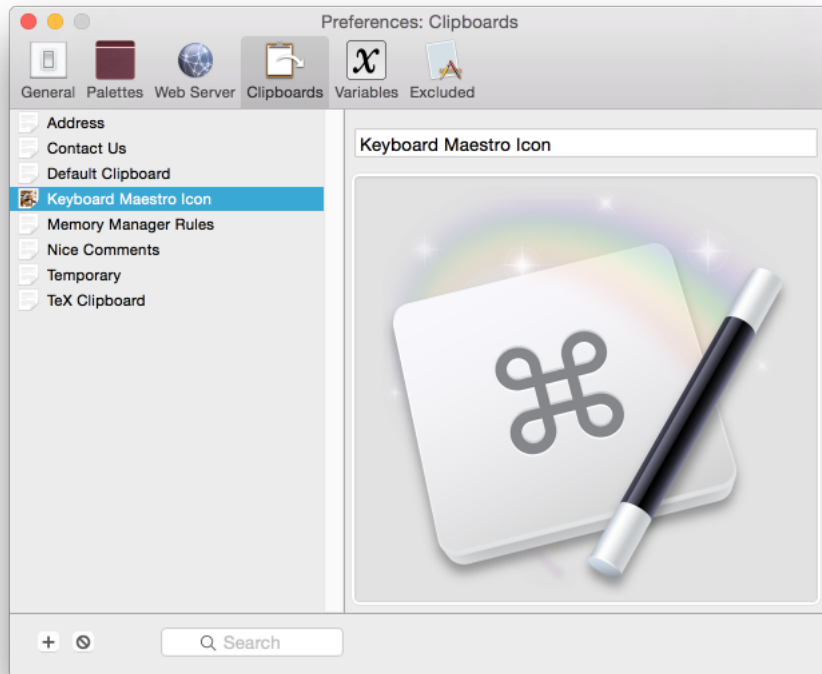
Preferences: Clipboards

General Palettes Web Server Clipboards Variables Excluded

Address
Contact Us
Default Clipboard
Keyboard Maestro Icon
Memory Manager Rules
Nice Comments
Temporary
TeX Clipboard

Keyboard Maestro Icon

⌘

+ ⊘

Search